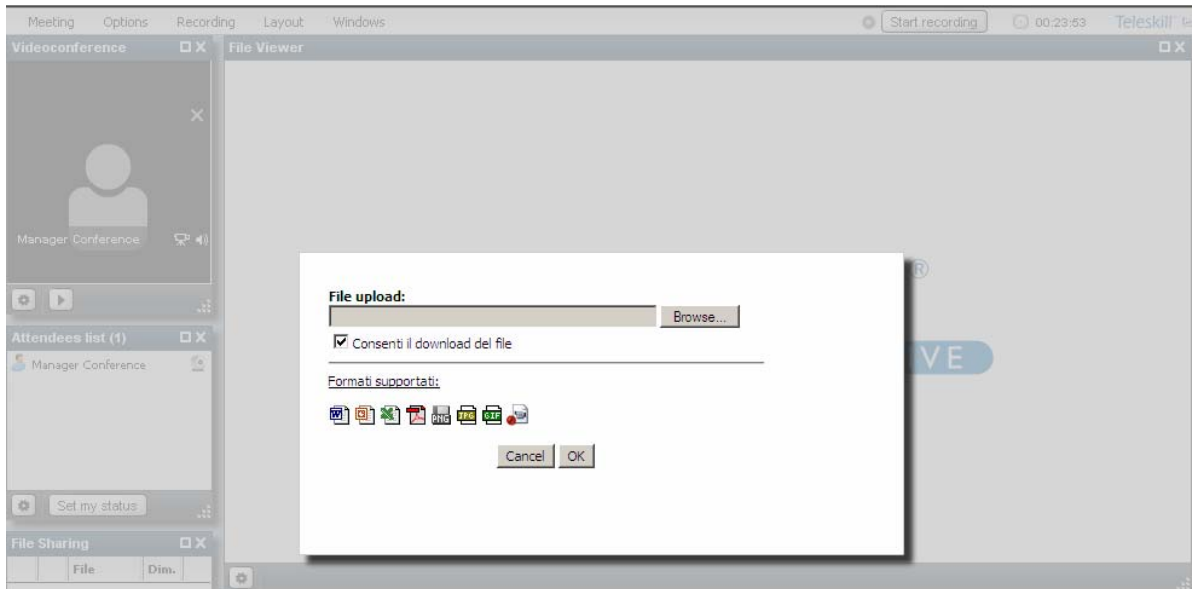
Meeting Options Recording Layout Windows

Start recording 00:23:53 Teleskill

Videoconference

File Viewer

Manager Conference

Attendees list (1)

Manager Conference

Set my status

File Sharing

| | File | Dim. |
|---|---|---|

File upload:

Browse...

☑ Consenti il download del file

Formati supportati:

Cancel OK

VE